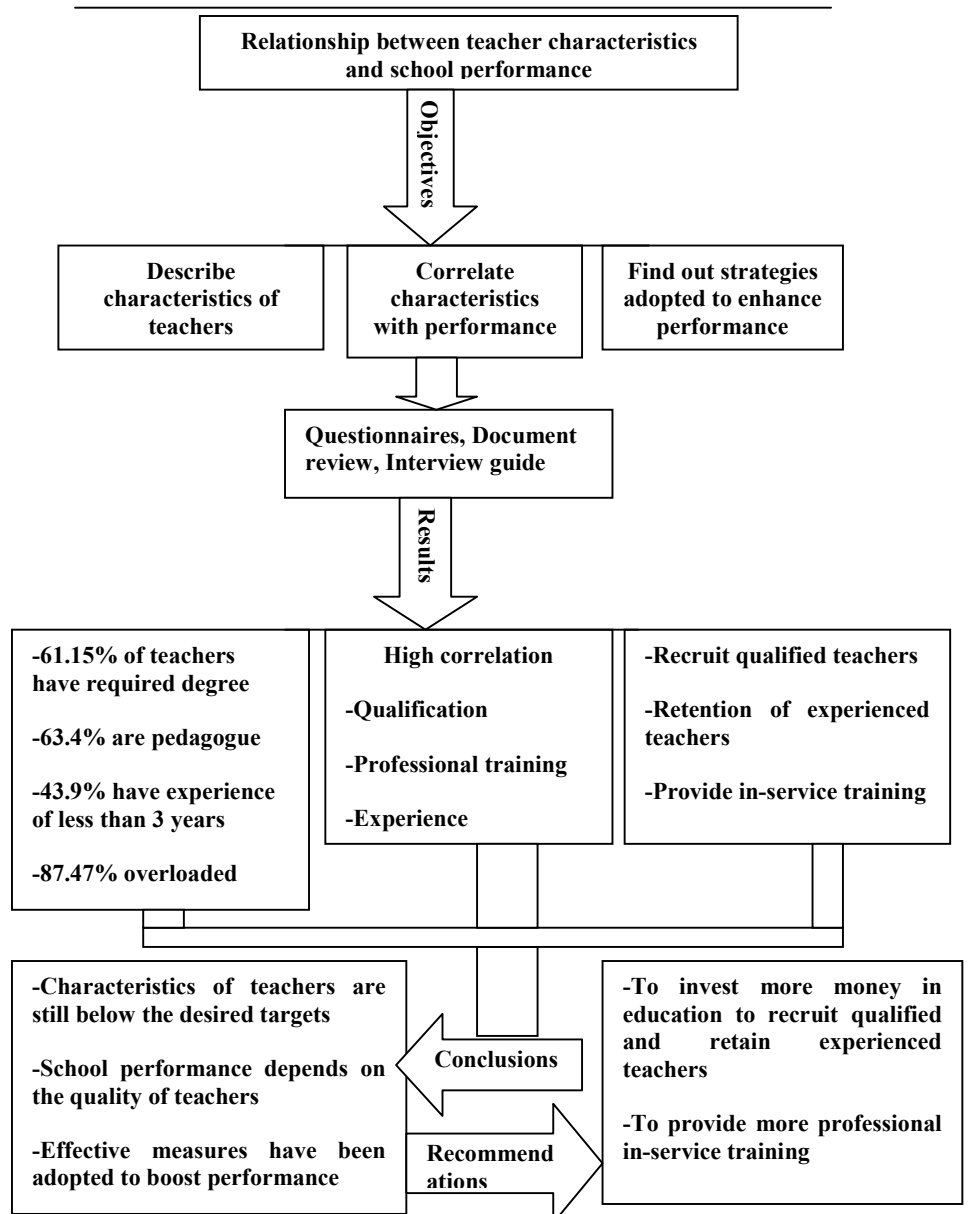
Relationship between teacher characteristics and school performance

Objectives

Describe characteristics of teachers

Correlate characteristics with performance

Find out strategies adopted to enhance performance

Questionnaires, Document review, Interview guide

Results

-61.15% of teachers have required degree

-63.4% are pedagogue

-43.9% have experience of less than 3 years

-87.47% overloaded

High correlation

-Qualification

-Professional training

-Experience

-Recruit qualified teachers

-Retention of experienced teachers

-Provide in-service training

-Characteristics of teachers are still below the desired targets

-School performance depends on the quality of teachers

-Effective measures have been adopted to boost performance

Conclusions

Recommend ations

-To invest more money in education to recruit qualified and retain experienced teachers

-To provide more professional in-service training